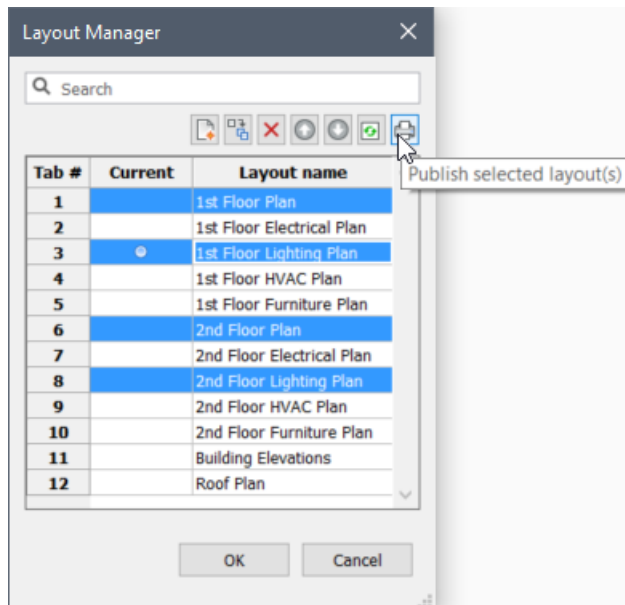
Layout Manager

Search

Publish selected layout(s)

| Tab # | Current | Layout name |
|---|---|---|
| 1 | | 1st Floor Plan |
| 2 | | 1st Floor Electrical Plan |
| 3 | | 1st Floor Lighting Plan |
| 4 | | 1st Floor HVAC Plan |
| 5 | | 1st Floor Furniture Plan |
| 6 | | 2nd Floor Plan |
| 7 | | 2nd Floor Electrical Plan |
| 8 | | 2nd Floor Lighting Plan |
| 9 | | 2nd Floor HVAC Plan |
| 10 | | 2nd Floor Furniture Plan |
| 11 | | Building Elevations |
| 12 | | Roof Plan |

OK

Cancel